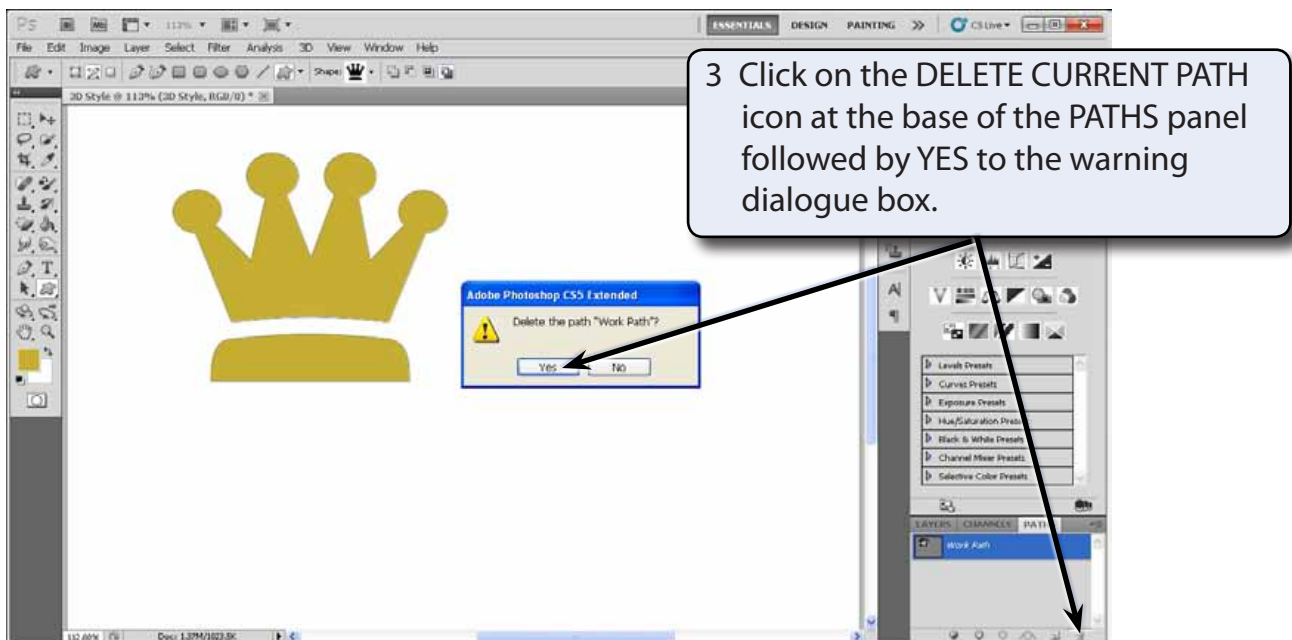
Ps 113% ESSENTIALS DESIGN PAINTING >> CS Live

File Edit Image Layer Select Filter Analysis 3D View Window Help

Shape:

3D Style @ 113% (3D Style, RGB/8) *

3 Click on the DELETE CURRENT PATH icon at the base of the PATHS panel followed by YES to the warning dialogue box.

Adobe Photoshop CS5 Extended

Delete the path "Work Path"?

Yes No

Levels Presets
Curves Presets
Exposure Presets
Hue/Saturation Presets
Black & White Presets
Channel Mixer Presets
Selective Color Presets

LAYERS CHANNELS PATHS

Work Path

112.66% Doc: 1.37M/1023.5K